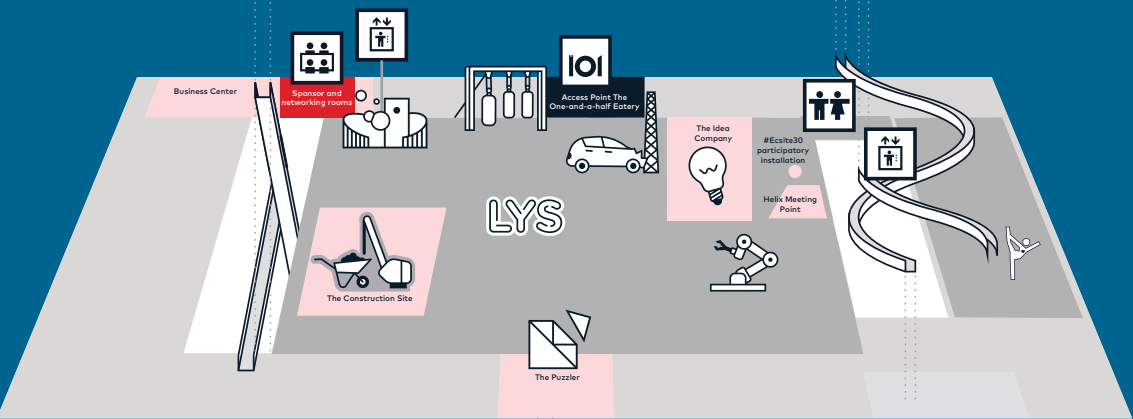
Business Center

Sponsor and networking rooms

Access Point The One-and-a-half Eatery

The Idea Company

#Ecsite30 participatory installation

Helix Meeting Point

LYS

The Construction Site

The Puzzler